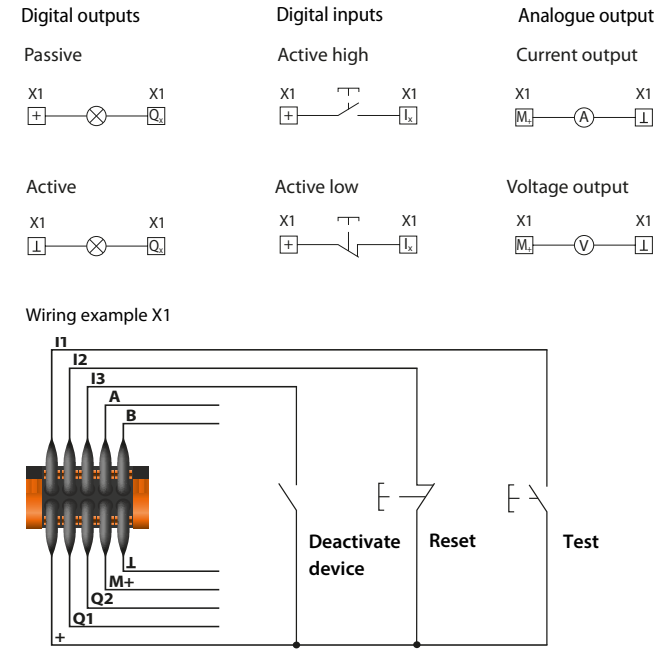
Digital outputs

Passive

X1 X1
+ $Q_x$

Active

X1 X1
⊥ $Q_x$

Digital inputs

Active high

X1 X1
+ $I_x$

Active low

X1 X1
+ $I_x$

Analogue output

Current output

X1 X1
$M_+$ A ⊥

Voltage output

X1 X1
$M_+$ V ⊥

Wiring example X1

I1
I2
I3
A
B
⊥
M+
Q2
Q1
+

Deactivate device

Reset

Test